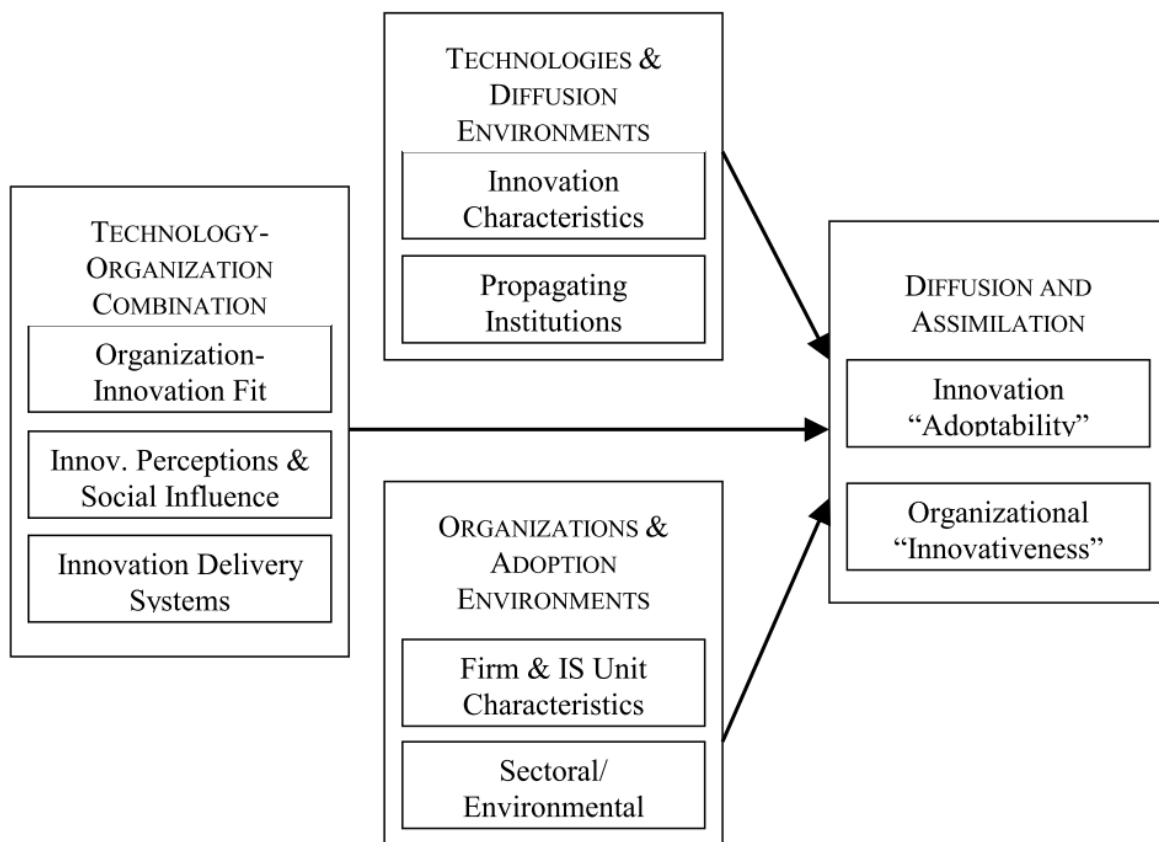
TECHNOLOGIES & DIFFUSION ENVIRONMENTS

Innovation Characteristics

Propagating Institutions

TECHNOLOGY-ORGANIZATION COMBINATION

Organization-Innovation Fit

Innov. Perceptions & Social Influence

Innovation Delivery Systems

DIFFUSION AND ASSIMILATION

Innovation "Adoptability"

Organizational "Innovativeness"

ORGANIZATIONS & ADOPTION ENVIRONMENTS

Firm & IS Unit Characteristics

Sectoral/ Environmental